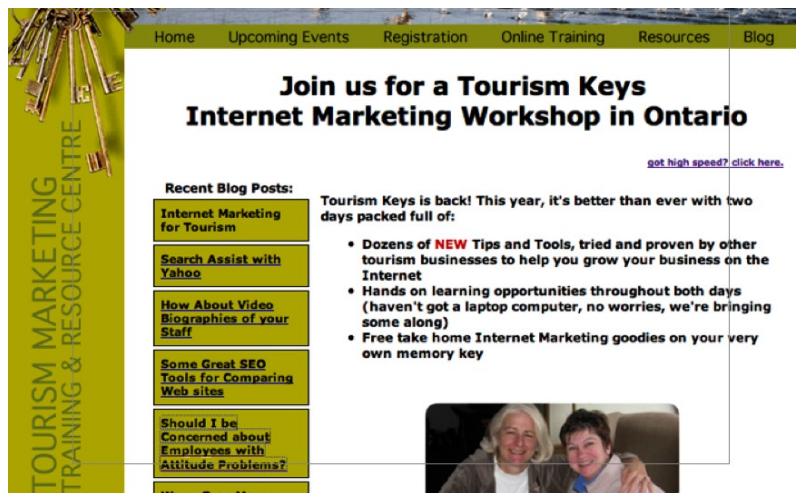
Home Upcoming Events Registration Online Training Resources Blog

TOURISM MARKETING
TRAINING & RESOURCE CENTRE

Join us for a Tourism Keys Internet Marketing Workshop in Ontario

got high speed? click here.

Recent Blog Posts:

Internet Marketing for Tourism

Search Assist with Yahoo

How About Video Biographies of your Staff

Some Great SEO Tools for Comparing Web sites

Should I be Concerned about Employees with Attitude Problems?

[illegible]

Tourism Keys is back! This year, it's better than ever with two days packed full of:

- Dozens of NEW Tips and Tools, tried and proven by other tourism businesses to help you grow your business on the Internet
- Hands on learning opportunities throughout both days (haven't got a laptop computer, no worries, we're bringing some along)
- Free take home Internet Marketing goodies on your very own memory key